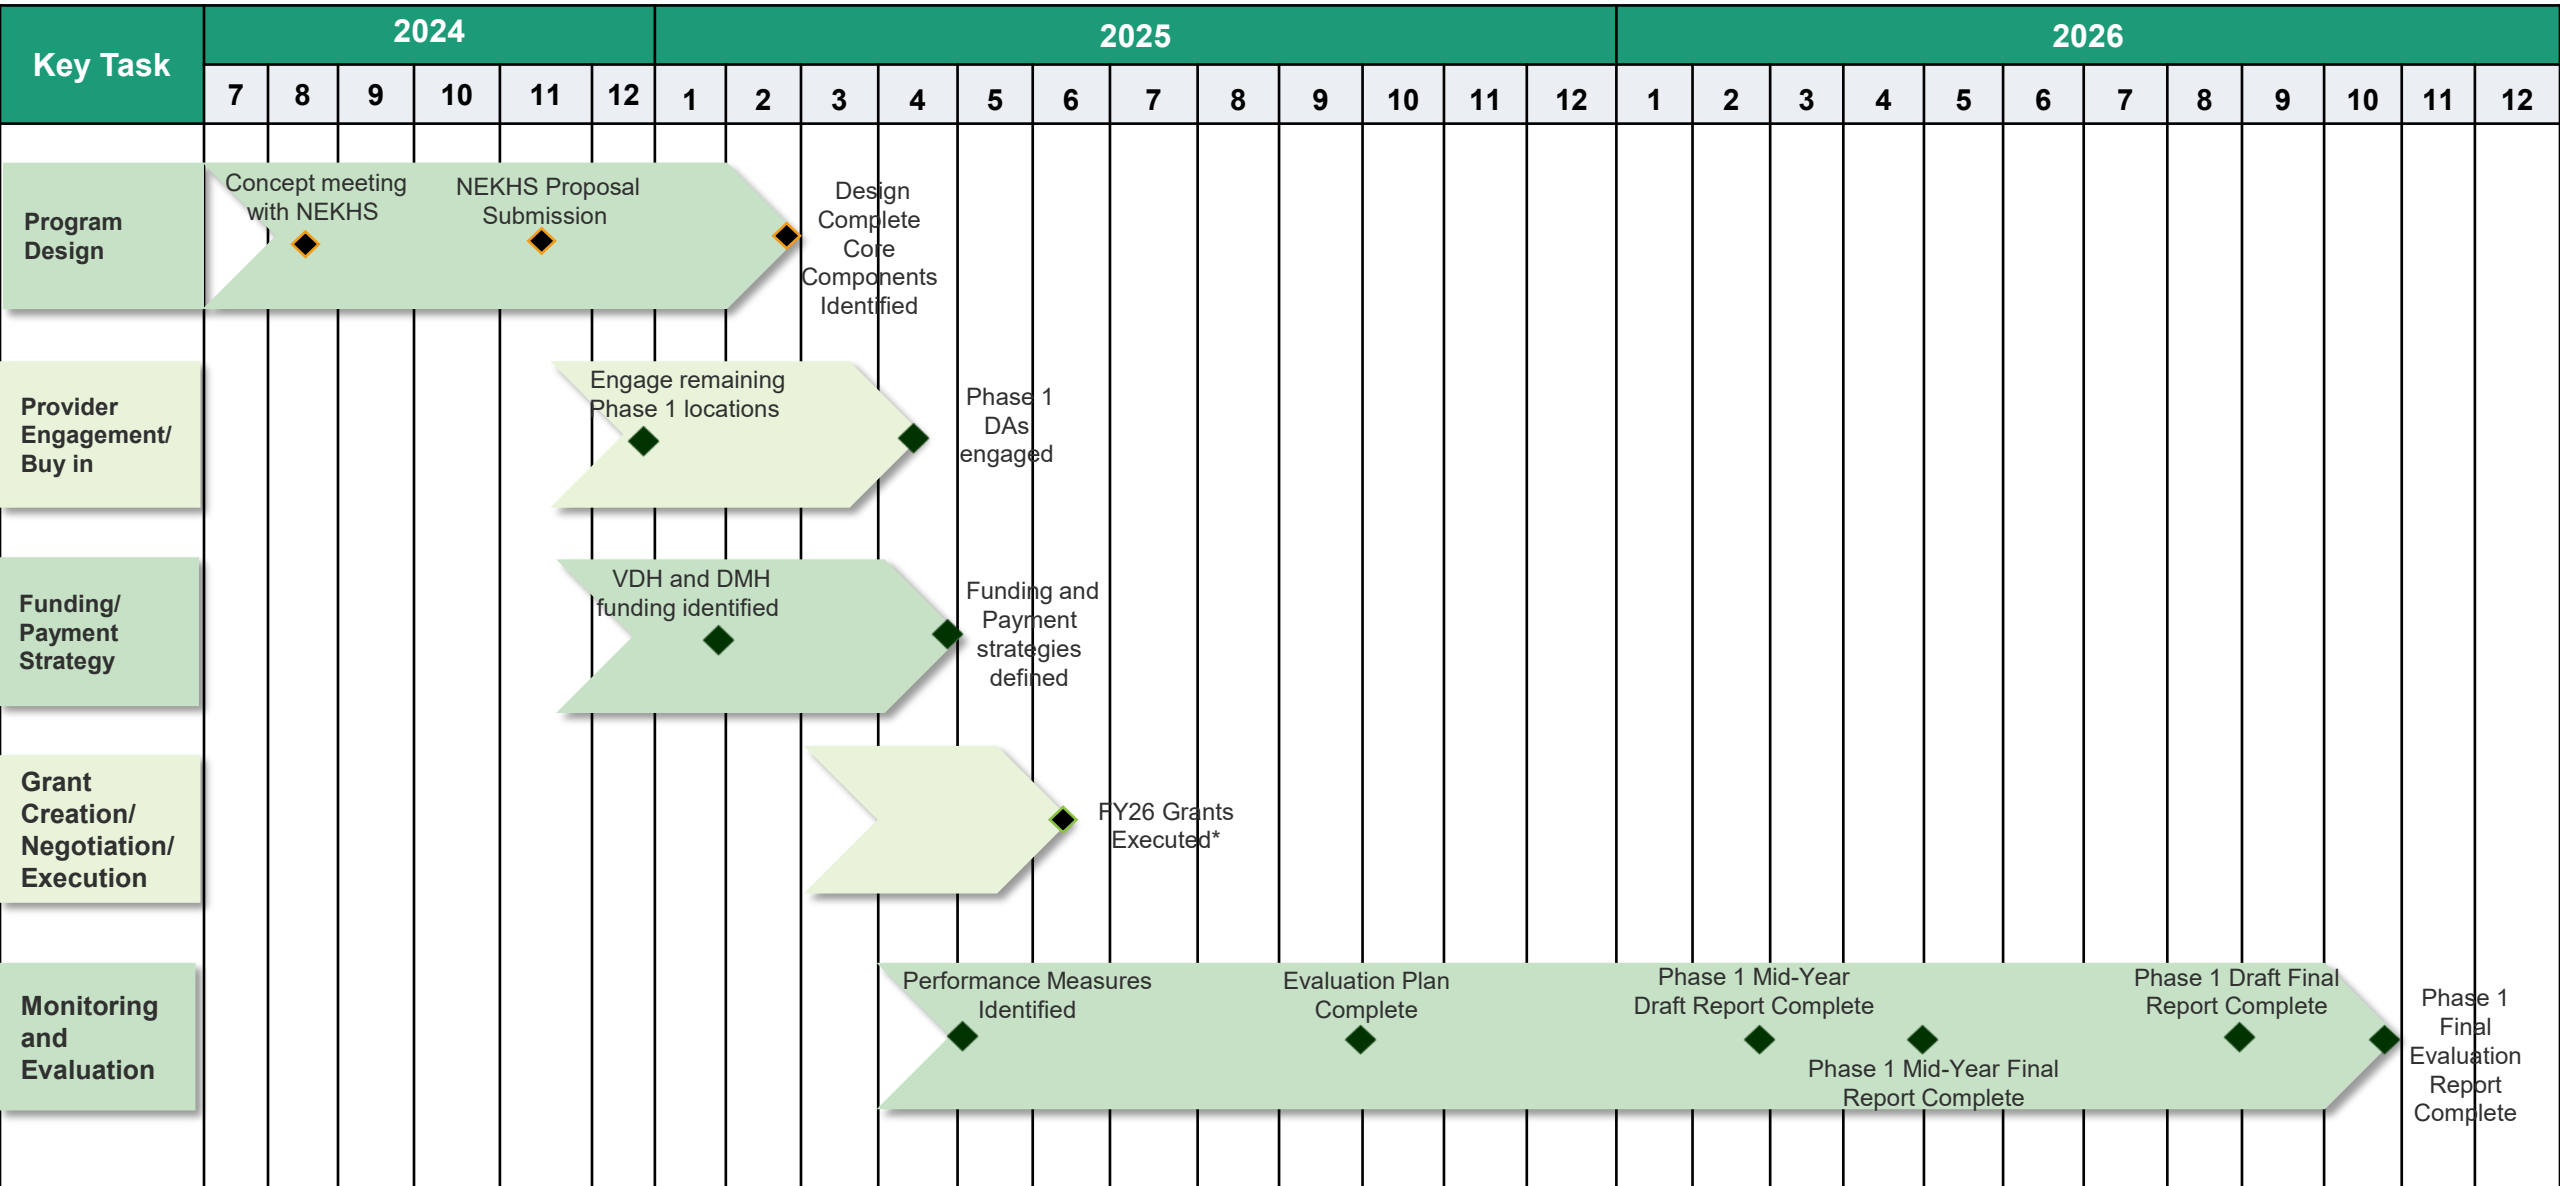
| Key Task | 2024 | | | | | | 2025 | | | | | | | | | | | | 2026 | | | | | | | | | | | |
|---|---|---|---|---|---|---|---|---|---|---|---|---|---|---|---|---|---|---|---|---|---|---|---|---|---|---|---|---|---|---|
| | 7 | 8 | 9 | 10 | 11 | 12 | 1 | 2 | 3 | 4 | 5 | 6 | 7 | 8 | 9 | 10 | 11 | 12 | 1 | 2 | 3 | 4 | 5 | 6 | 7 | 8 | 9 | 10 | 11 | 12 |

Program Design

Concept meeting with NEKHS

NEKHS Proposal Submission

Design Complete Core Components Identified

Provider Engagement/ Buy in

Engage remaining Phase 1 locations

Phase 1 DAs engaged

Funding/ Payment Strategy

VDH and DMH funding identified

Funding and Payment strategies defined

Grant Creation/ Negotiation/ Execution

FY26 Grants Executed*

Monitoring and Evaluation

Performance Measures Identified

Evaluation Plan Complete

Phase 1 Mid-Year Draft Report Complete

Phase 1 Mid-Year Final Report Complete

Phase 1 Draft Final Report Complete

Phase 1 Final Evaluation Report Complete